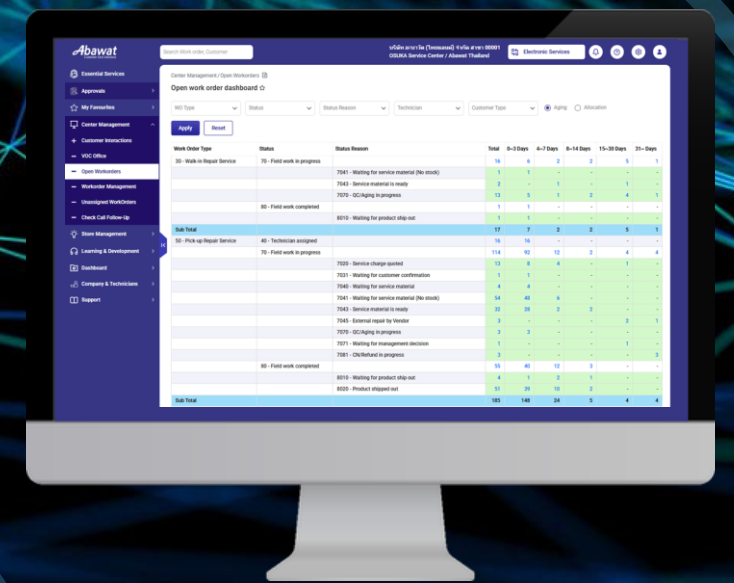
Abawat

Search Work order, Customer

บริษัท อะบาวัต (ไทยแลนด์) จำกัด สาขา 00001
OSUKA Service Center / Abawat Thailand

Electronic Services

Essential Services
Approvals
My Favourites
Center Management
Customer Interactions
VOC Office
Open Workorders
Workorder Management
Unassigned WorkOrders
Check Call Follow-Up
Store Management
Learning & Development
Dashboard
Company & Technicians
Support

Center Management / Open Workorders

Open work order dashboard ☆

WO Type
Status
Status Reason
Technician
Customer Type
Aging
Allocation

Apply
Reset

| Work Order Type | Status | Status Reason | Total | 0-3 Days | 4-7 Days | 8-14 Days | 15-30 Days | 31+ Days |
|---|---|---|---|---|---|---|---|---|
| 30 - Walk-in Repair Service | 70 - Field work in progress | | 16 | 6 | 2 | 2 | 5 | 1 |
| | | 7041 - Waiting for service material (No stock) | 1 | 1 | - | - | - | - |
| | | 7043 - Service material is ready | 2 | - | 1 | - | 1 | - |
| | | 7070 - QC/Aging in progress | 13 | 5 | 1 | 2 | 4 | 1 |
| | 80 - Field work completed | | 1 | 1 | - | - | - | - |
| | | 8010 - Waiting for product ship out | 1 | 1 | - | - | - | - |
| Sub Total | | | 17 | 7 | 2 | 2 | 5 | 1 |
| 50 - Pick-up Repair Service | 40 - Technician assigned | | 16 | 16 | - | - | - | - |
| | 70 - Field work in progress | | 114 | 92 | 12 | 2 | 4 | 4 |
| | | 7020 - Service charge quoted | 13 | 8 | 4 | - | 1 | - |
| | | 7031 - Waiting for customer confirmation | 1 | 1 | - | - | - | - |
| | | 7040 - Waiting for service material | 4 | 4 | - | - | - | - |
| | | 7041 - Waiting for service material (No stock) | 54 | 48 | 6 | - | - | - |
| | | 7043 - Service material is ready | 32 | 28 | 2 | 2 | - | - |
| | | 7045 - External repair by Vendor | 3 | - | - | - | 2 | 1 |
| | | 7070 - QC/Aging in progress | 3 | 3 | - | - | - | - |
| | | 7071 - Waiting for management decision | 1 | - | - | - | 1 | - |
| | | 7081 - CN/Refund in progress | 3 | - | - | - | - | 3 |
| | 80 - Field work completed | | 55 | 40 | 12 | 3 | - | - |
| | | 8010 - Waiting for product ship out | 4 | 1 | 2 | 1 | - | - |
| | | 8020 - Product shipped out | 51 | 39 | 10 | 2 | - | - |
| Sub Total | | | 185 | 148 | 24 | 5 | 4 | 4 |